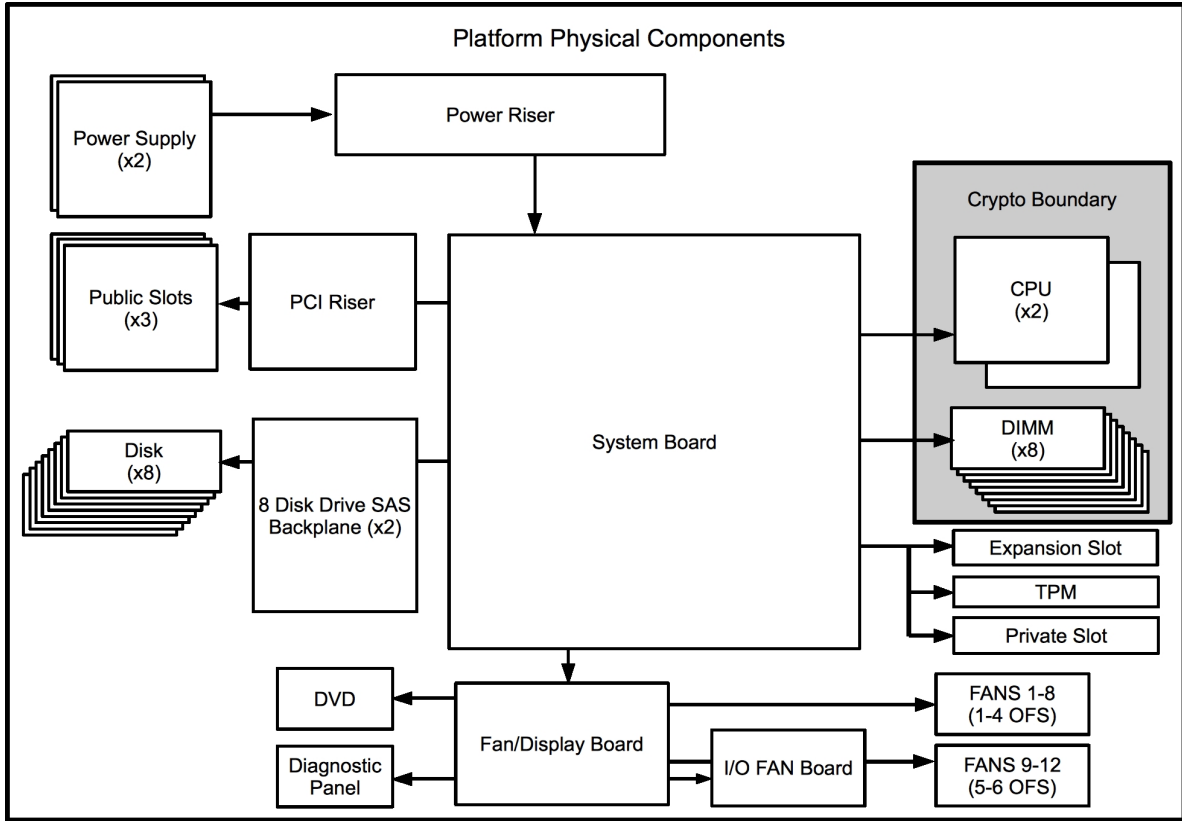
Platform Physical Components

Power Supply (x2)

Power Riser

Crypto Boundary

Public Slots (x3)

PCI Riser

CPU (x2)

Disk (x8)

8 Disk Drive SAS Backplane (x2)

System Board

DIMM (x8)

Expansion Slot

TPM

Private Slot

DVD

Fan/Display Board

FANS 1-8 (1-4 OFS)

Diagnostic Panel

I/O FAN Board

FANS 9-12 (5-6 OFS)